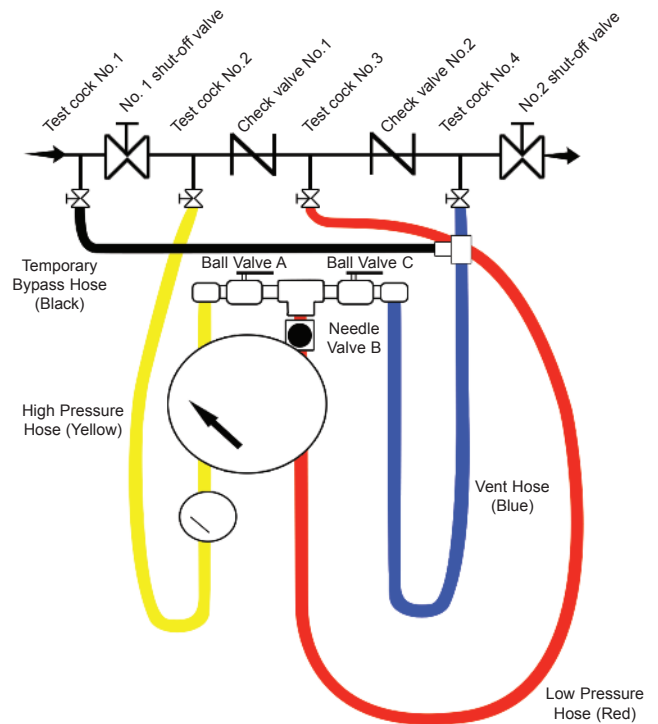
Test cock No.1
No. 1 shut-off valve
Test cock No.2
Check valve No.1
Test cock No.3
Check valve No.2
Test cock No.4
No.2 shut-off valve

Temporary Bypass Hose (Black)

Ball Valve A
Ball Valve C
Needle Valve B

High Pressure Hose (Yellow)

Vent Hose (Blue)

Low Pressure Hose (Red)